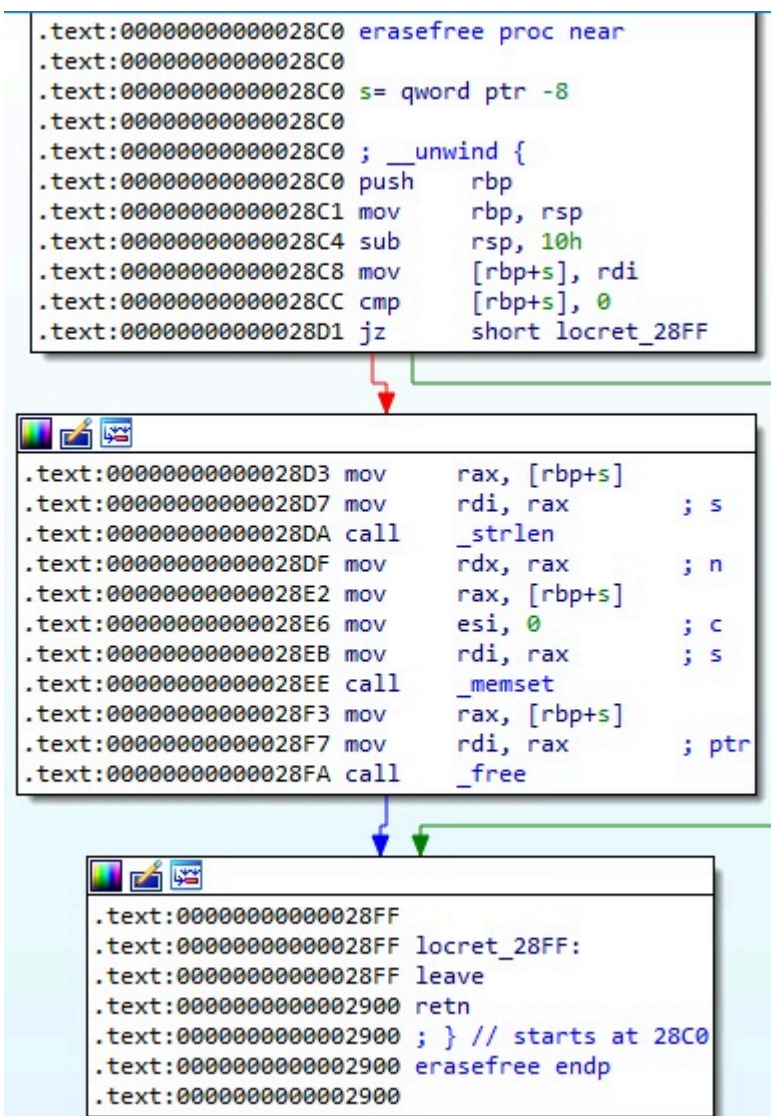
.text:00000000000028C0 erasefree proc near
.text:00000000000028C0
.text:00000000000028C0 s= qword ptr -8
.text:00000000000028C0
.text:00000000000028C0 ; __unwind {
.text:00000000000028C0 push rbp
.text:00000000000028C1 mov rbp, rsp
.text:00000000000028C4 sub rsp, 10h
.text:00000000000028C8 mov [rbp+s], rdi
.text:00000000000028CC cmp [rbp+s], 0
.text:00000000000028D1 jz short locret_28FF

.text:00000000000028D3 mov rax, [rbp+s]
.text:00000000000028D7 mov rdi, rax ; s
.text:00000000000028DA call _strlen
.text:00000000000028DF mov rdx, rax ; n
.text:00000000000028E2 mov rax, [rbp+s]
.text:00000000000028E6 mov esi, 0 ; c
.text:00000000000028EB mov rdi, rax ; s
.text:00000000000028EE call _memset
.text:00000000000028F3 mov rax, [rbp+s]
.text:00000000000028F7 mov rdi, rax ; ptr
.text:00000000000028FA call _free

.text:00000000000028FF
.text:00000000000028FF locret_28FF:
.text:00000000000028FF leave
.text:0000000000002900 retn
.text:0000000000002900 ; } // starts at 28C0
.text:0000000000002900 erasefree endp
.text:0000000000002900